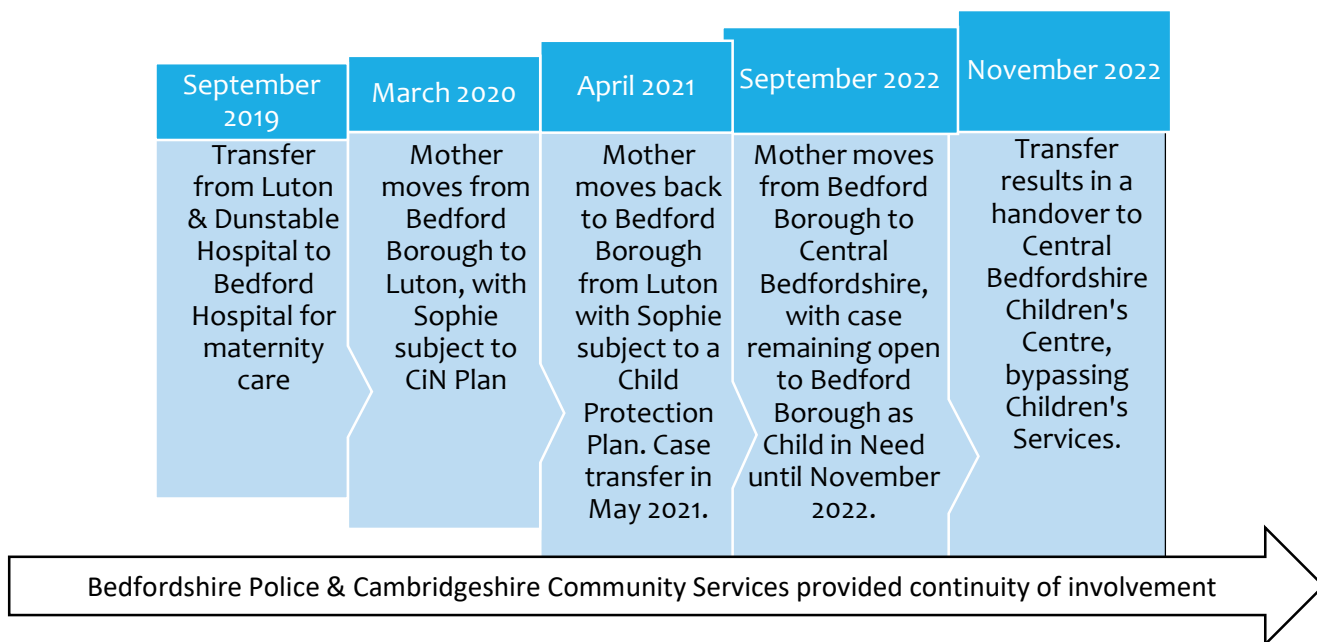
September 2019

Transfer from Luton & Dunstable Hospital to Bedford Hospital for maternity care

March 2020

Mother moves from Bedford Borough to Luton, with Sophie subject to CiN Plan

April 2021

Mother moves back to Bedford Borough from Luton with Sophie subject to a Child Protection Plan. Case transfer in May 2021.

September 2022

Mother moves from Bedford Borough to Central Bedfordshire, with case remaining open to Bedford Borough as Child in Need until November 2022.

November 2022

Transfer results in a handover to Central Bedfordshire Children's Centre, bypassing Children's Services.

Bedfordshire Police & Cambridgeshire Community Services provided continuity of involvement